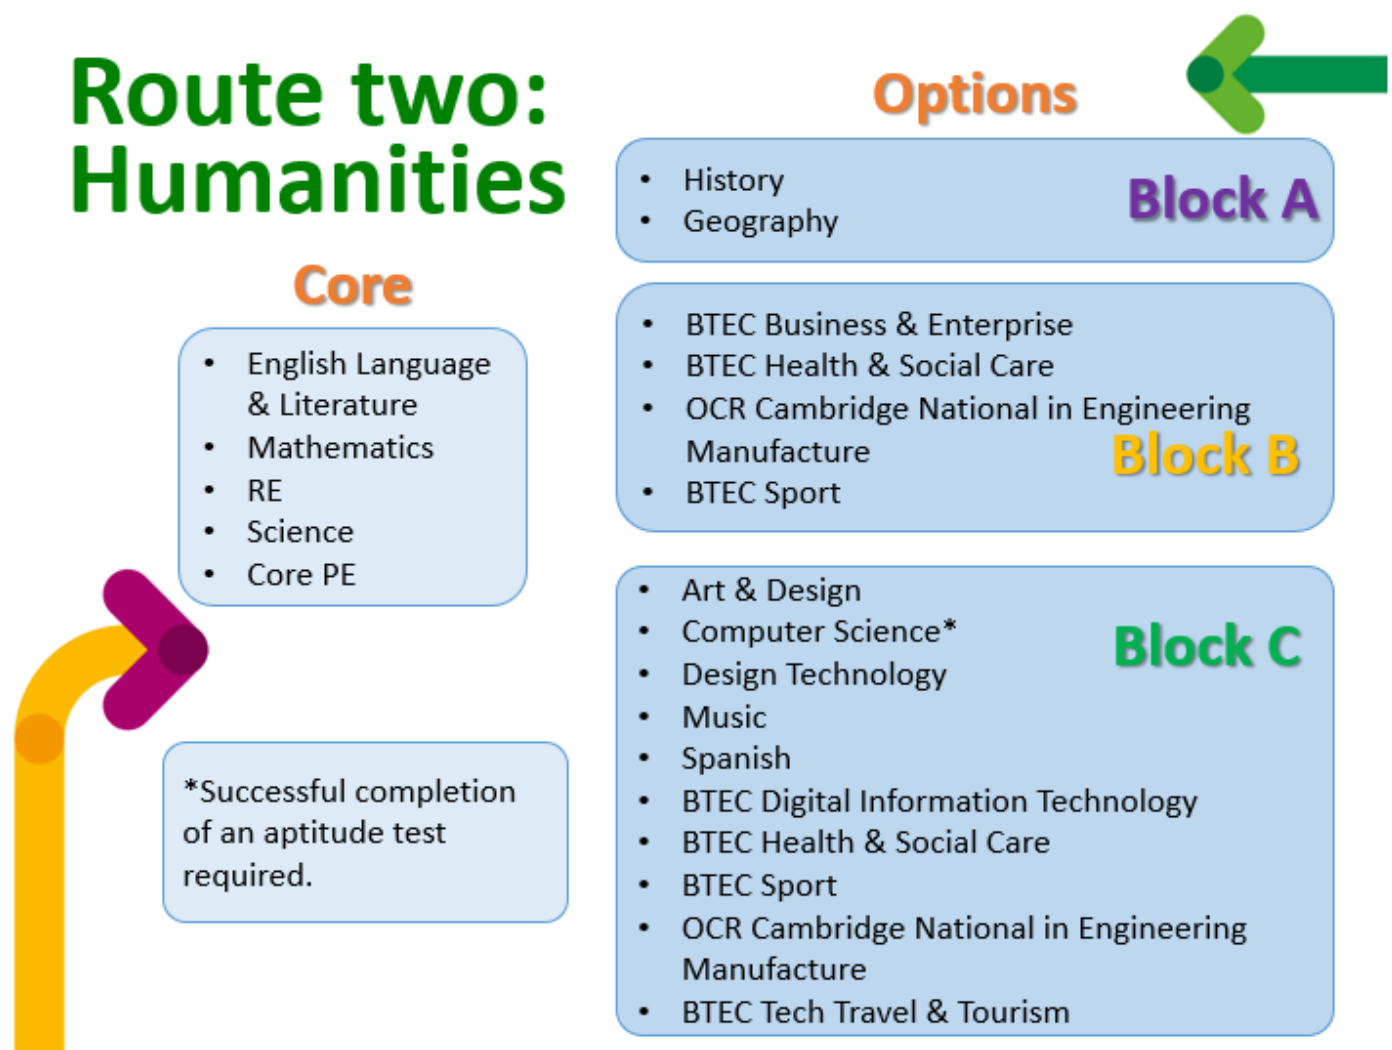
Route two: Humanities

Core

- English Language & Literature
- Mathematics
- RE
- Science
- Core PE

*Successful completion of an aptitude test required.

Options

- History
- Geography

Block A

- BTEC Business & Enterprise
- BTEC Health & Social Care
- OCR Cambridge National in Engineering Manufacture
- BTEC Sport

Block B

- Art & Design
- Computer Science*
- Design Technology
- Music
- Spanish
- BTEC Digital Information Technology
- BTEC Health & Social Care
- BTEC Sport
- OCR Cambridge National in Engineering Manufacture
- BTEC Tech Travel & Tourism

Block C